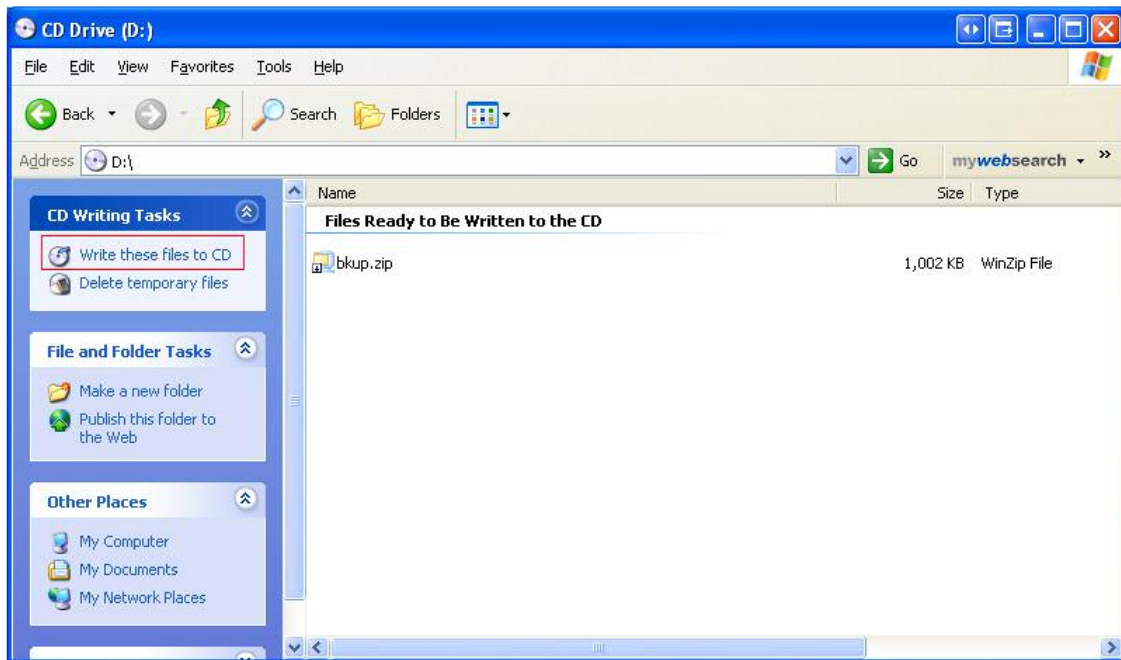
CD Drive (D:)

File Edit View Favorites Tools Help

Back Search Folders

Address D:\ Go mywebsearch

CD Writing Tasks

Write these files to CD
Delete temporary files

File and Folder Tasks

Make a new folder
Publish this folder to the Web

Other Places

My Computer
My Documents
My Network Places

| Name | Size | Type |
|---|---|---|
| Files Ready to Be Written to the CD | | |
| bkup.zip | 1,002 KB | WinZip File |